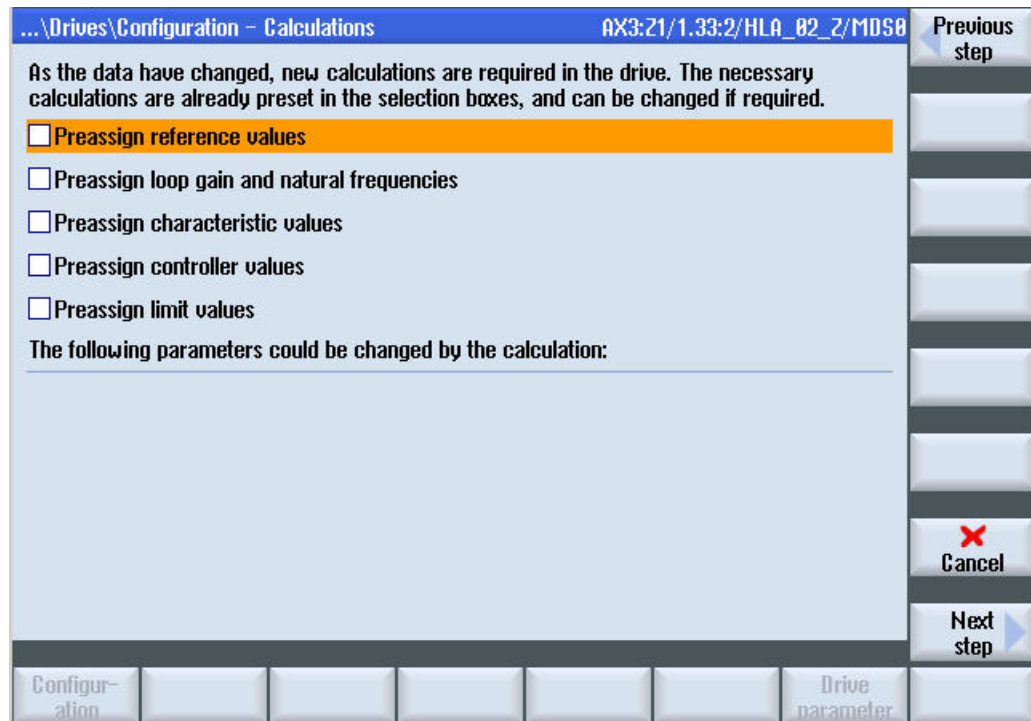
...\Drives\Configuration – Calculations AX3:Z1/1.33:2/HLA_02_Z/MDS0

Previous step

As the data have changed, new calculations are required in the drive. The necessary calculations are already preset in the selection boxes, and can be changed if required.

Preassign reference values

Preassign loop gain and natural frequencies

Preassign characteristic values

Preassign controller values

Preassign limit values

The following parameters could be changed by the calculation:

Cancel

Next step

Configuration

Drive parameter